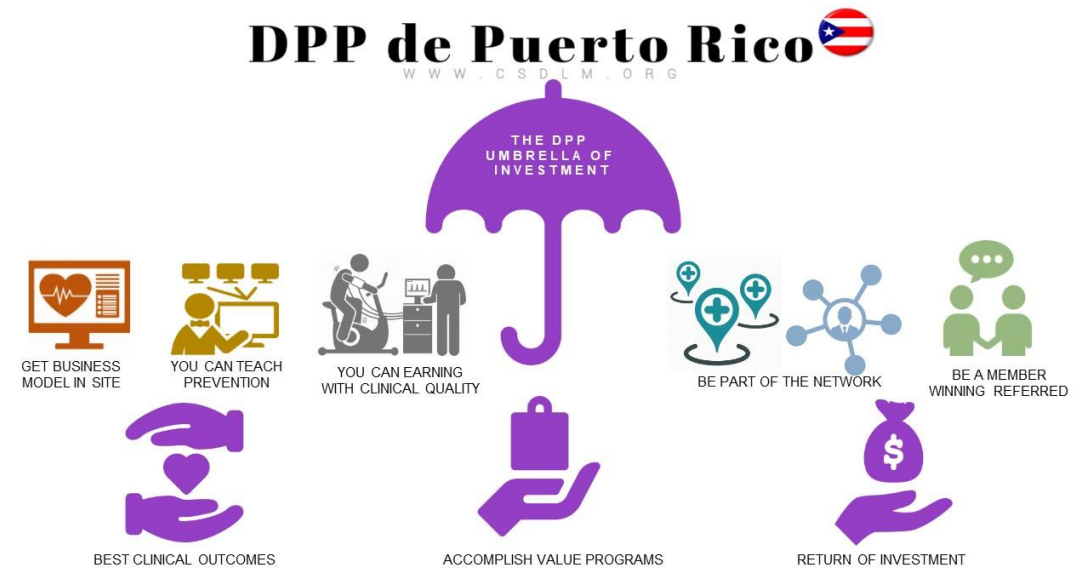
DPP de Puerto Rico

WWW.CSDLM.ORG

THE DPP UMBRELLA OF INVESTMENT

GET BUSINESS MODEL IN SITE

YOU CAN TEACH PREVENTION

YOU CAN EARNING WITH CLINICAL QUALITY

BE PART OF THE NETWORK

BE A MEMBER WINNING REFERRED

$

BEST CLINICAL OUTCOMES

ACCOMPLISH VALUE PROGRAMS

RETURN OF INVESTMENT